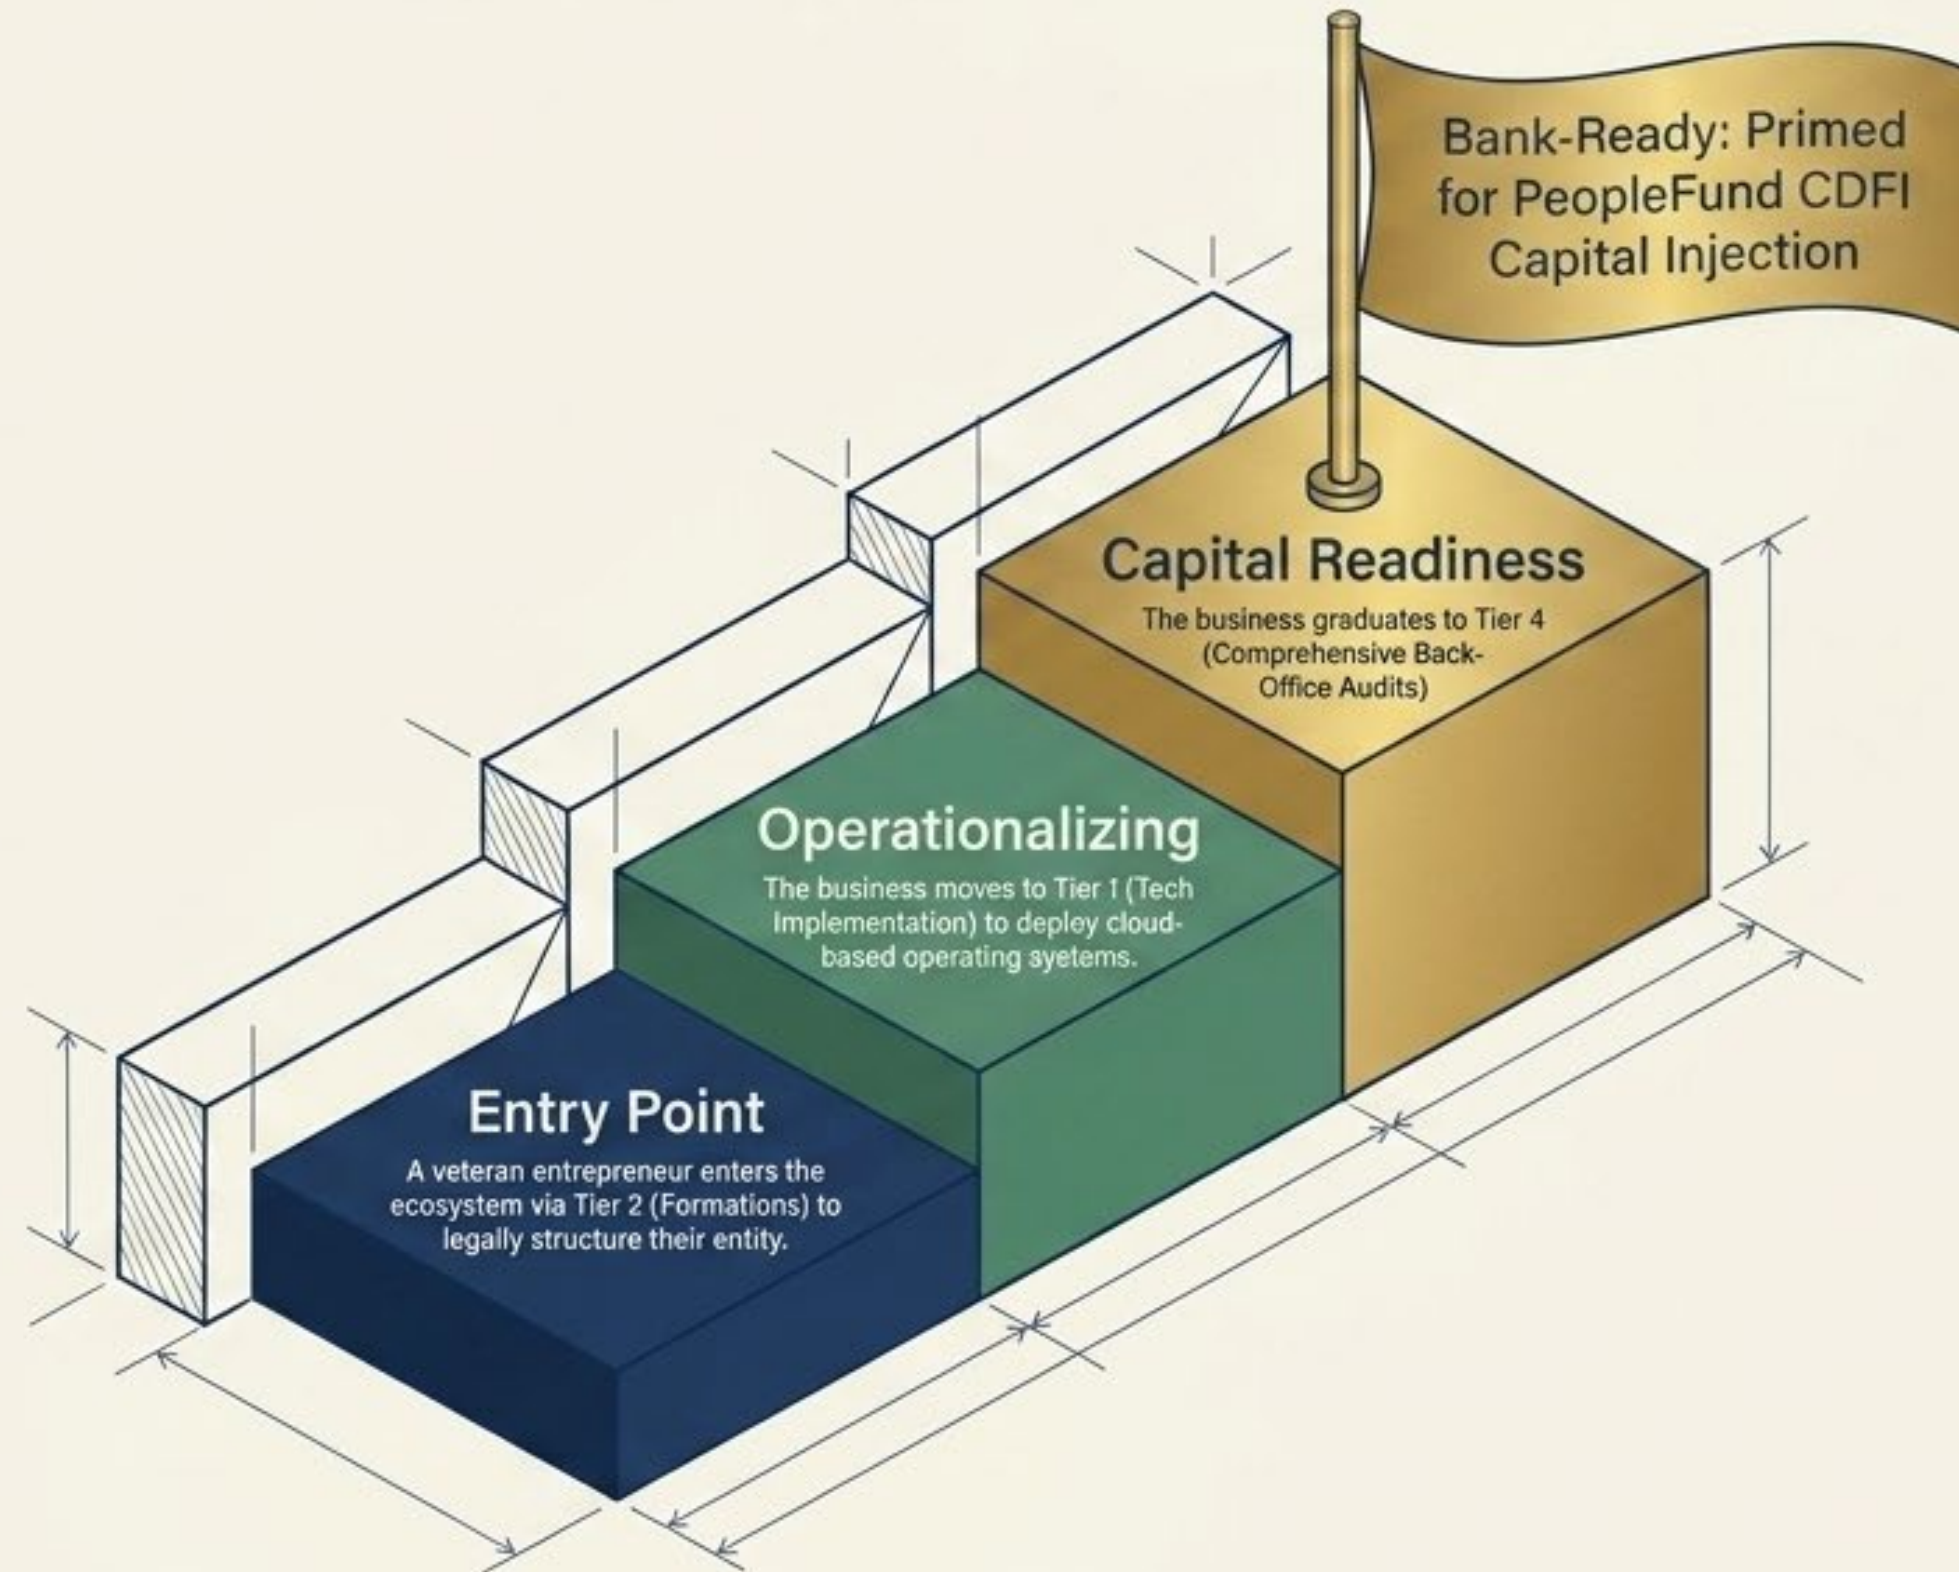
Bank-Ready: Primed for PeopleFund CDFI Capital Injection

Capital Readiness

The business graduates to Tier 4 (Comprehensive Back-Office Audits)

Operationalizing

The business moves to Tier 1 (Tech Implementation) to depley cloud-based operating syetems.

Entry Point

A veteran entrepreneur enters the ecosystem via Tier 2 (Formations) to legally structure their entity.